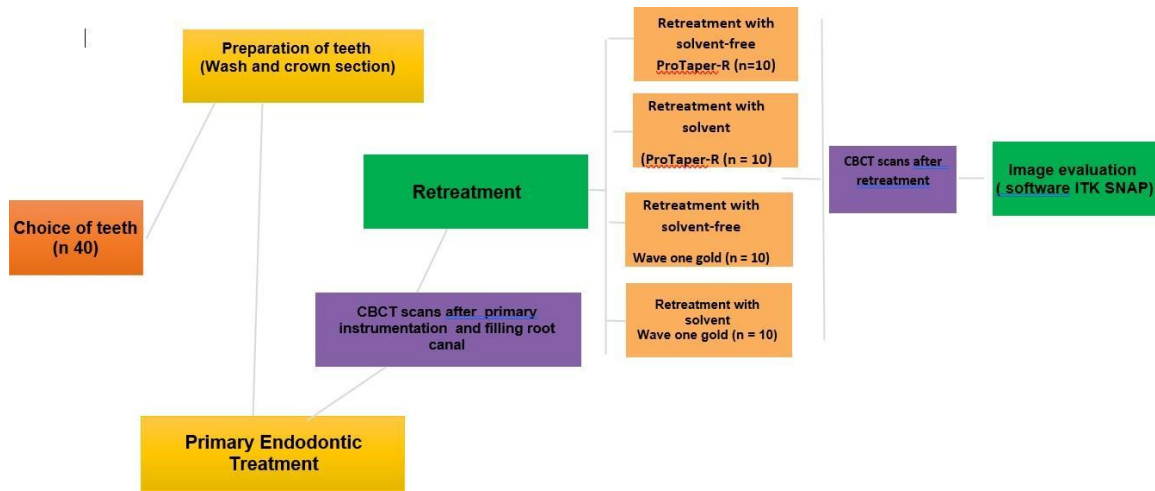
Preparation of teeth
(Wash and crown section)

Choice of teeth
(n 40)

Retreatment

CBCT scans after primary instrumentation and filling root canal

Primary Endodontic Treatment

Retreatment with solvent-free ProTaper-R (n=10)

Retreatment with solvent (ProTaper-R (n = 10)

Retreatment with solvent-free Wave one gold (n = 10)

Retreatment with solvent Wave one gold (n = 10)

CBCT scans after retreatment

Image evaluation ( software ITK SNAP)